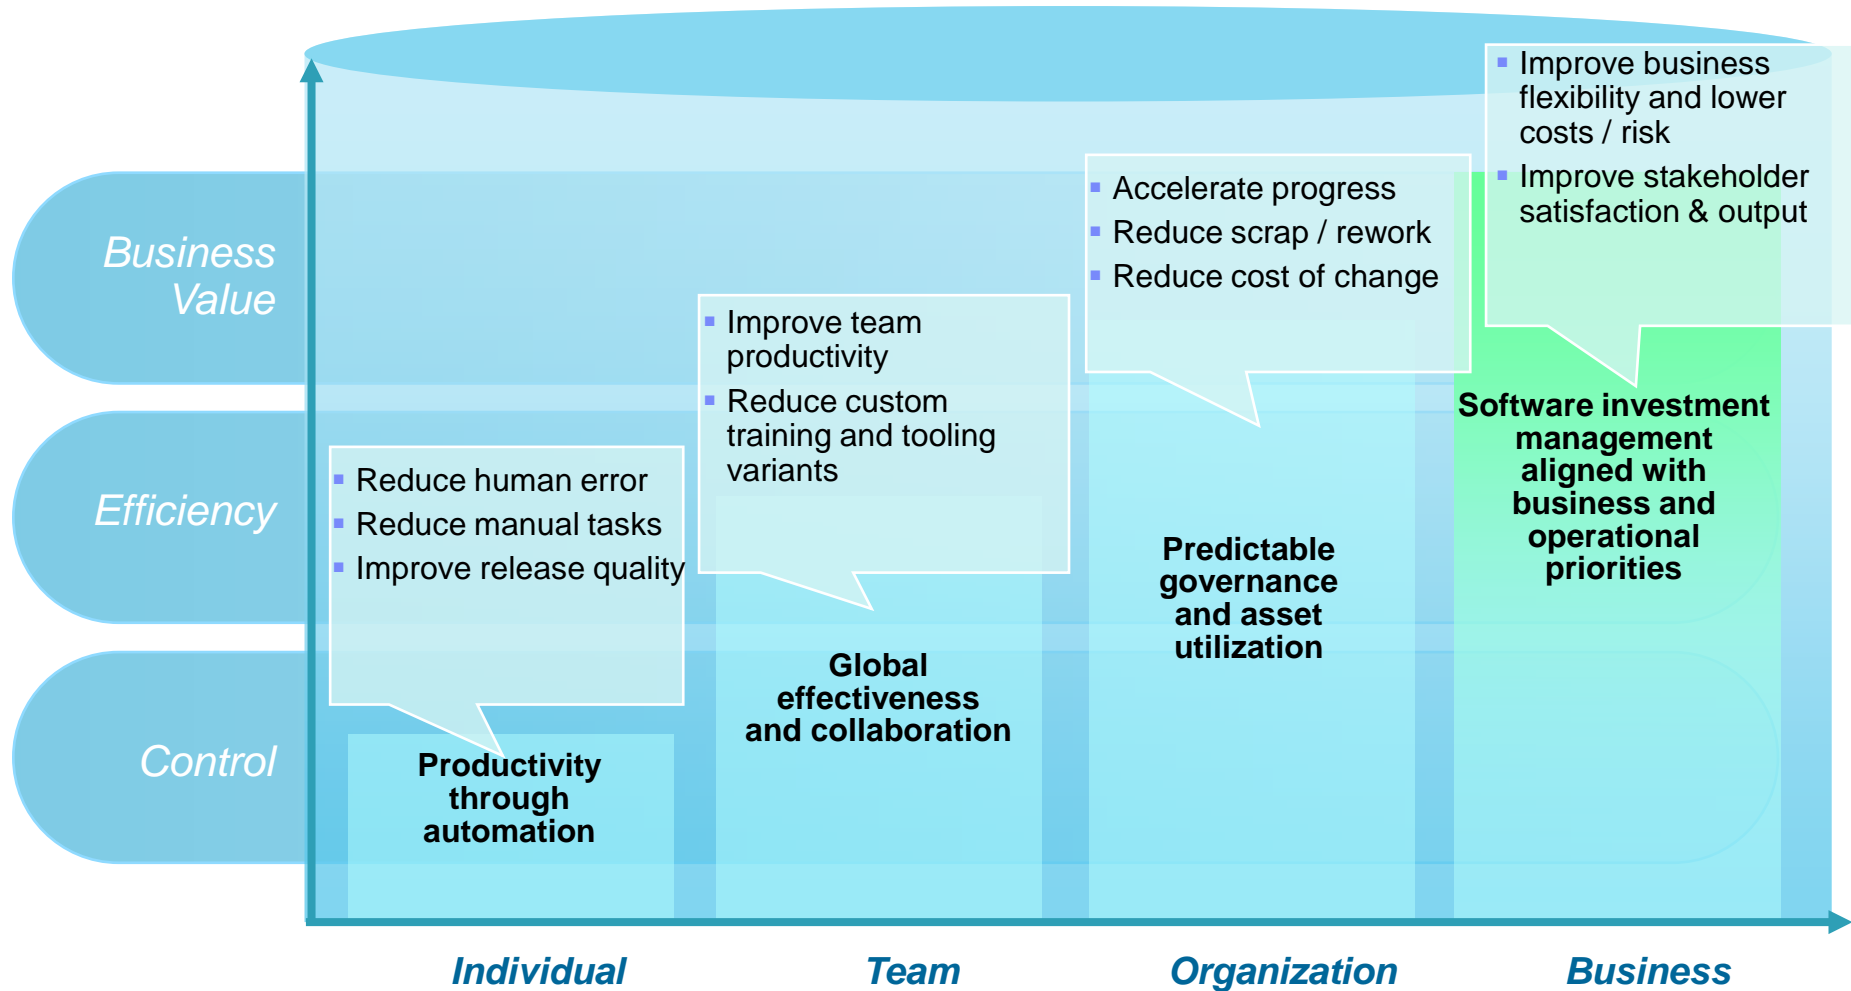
Business Value

Efficiency

Control

- Improve business flexibility and lower costs / risk
- Improve stakeholder satisfaction & output

- Accelerate progress
- Reduce scrap / rework
- Reduce cost of change

- Improve team productivity
- Reduce custom training and tooling variants

- Reduce human error
- Reduce manual tasks
- Improve release quality

Software investment management aligned with business and operational priorities

Predictable governance and asset utilization

Global effectiveness and collaboration

Productivity through automation

Individual

Team

Organization

Business